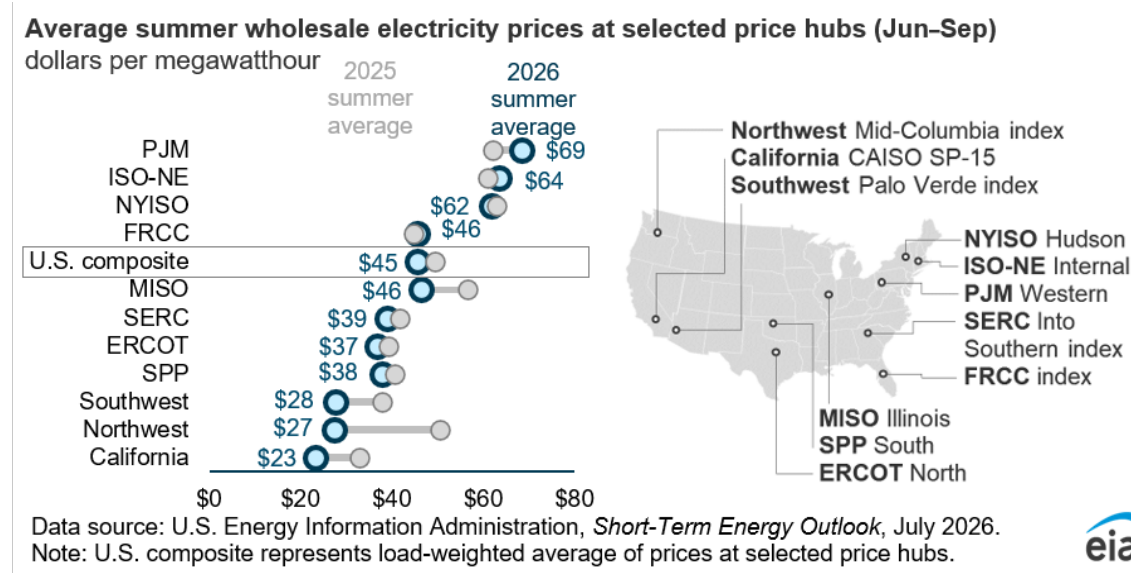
Average summer wholesale electricity prices at selected price hubs (Jun–Sep)
dollars per megawatthour

2025 summer average
2026 summer average

PJM $69
ISO-NE $64
NYISO $62
FRCC $46
U.S. composite $45
MISO $46
SERC $39
ERCOT $37
SPP $38
Southwest $28
Northwest $27
California $23

$0 $20 $40 $60 $80

Northwest Mid-Columbia index
California CAISO SP-15
Southwest Palo Verde index
NYISO Hudson
ISO-NE Internal
PJM Western
SERC Into Southern index
FRCC index
MISO Illinois
SPP South
ERCOT North

Data source: U.S. Energy Information Administration, Short-Term Energy Outlook, July 2026.
Note: U.S. composite represents load-weighted average of prices at selected price hubs.

eia